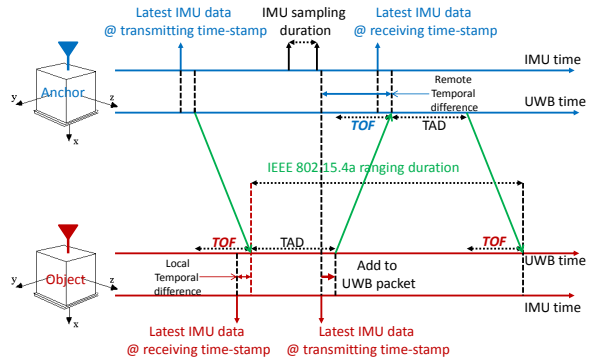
Latest IMU data
@ transmitting time-stamp

IMU sampling
duration

Latest IMU data
@ receiving time-stamp

IMU time

Remote
Temporal
difference

UWB time

Anchor

y
z
x

TOF

TAD

IEEE 802.15.4a ranging duration

TOF

TAD

TOF

UWB time

Object

y
z
x

Local
Temporal
difference

Add to
UWB packet

IMU time

Latest IMU data
@ receiving time-stamp

Latest IMU data
@ transmitting time-stamp